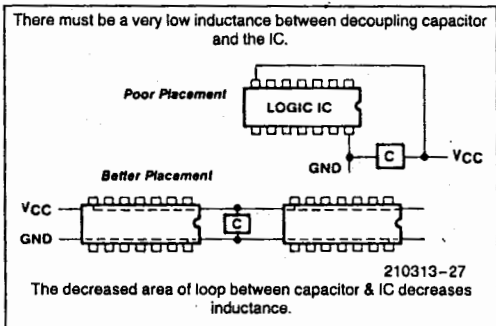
There must be a very low inductance between decoupling capacitor and the IC.

Poor Placement

LOGIC IC

GND

C

$V_{CC}$

Better Placement

$V_{CC}$

GND

C

210313-27

The decreased area of loop between capacitor & IC decreases inductance.